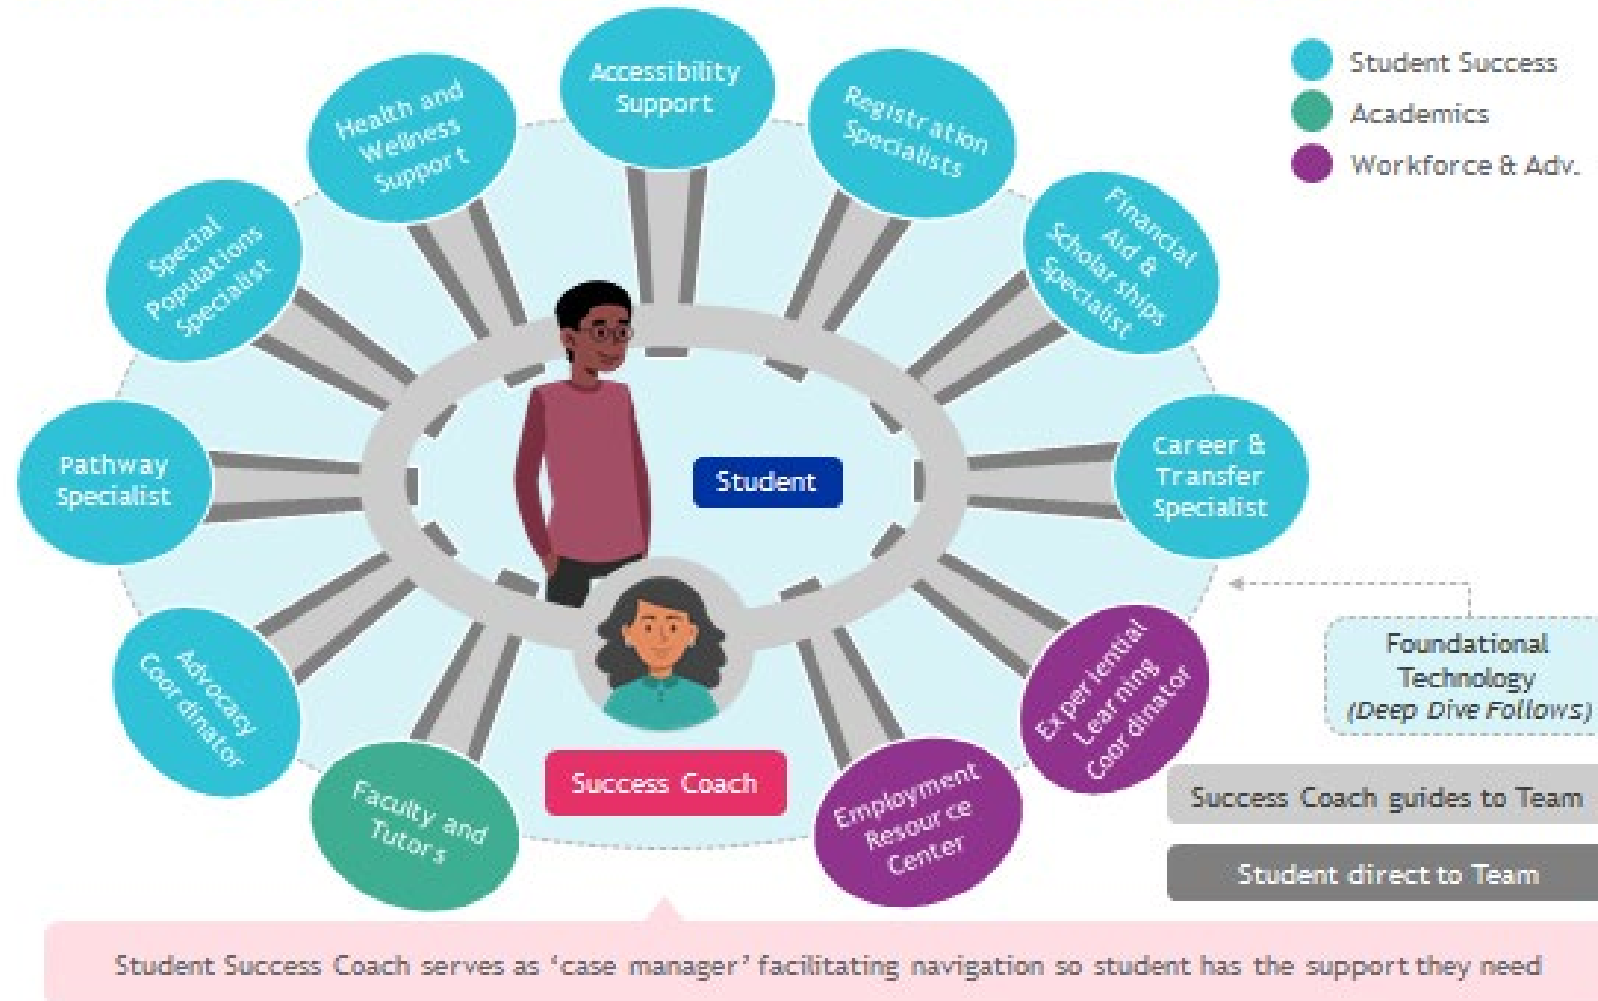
Student Success
Academics
Workforce & Adv.

Accessibility Support

Health and Wellness Support

Registration Specialists

Special Populations Specialist

Financial Aid & Scholarships Specialist

Pathway Specialist

Student

Career & Transfer Specialist

Foundational Technology (Deep Dive Follows)

Advocacy Coordinator

Experiential Learning Coordinator

Faculty and Tutors

Success Coach

Employment Resource Center

Success Coach guides to Team

Student direct to Team

Student Success Coach serves as 'case manager' facilitating navigation so student has the support they need